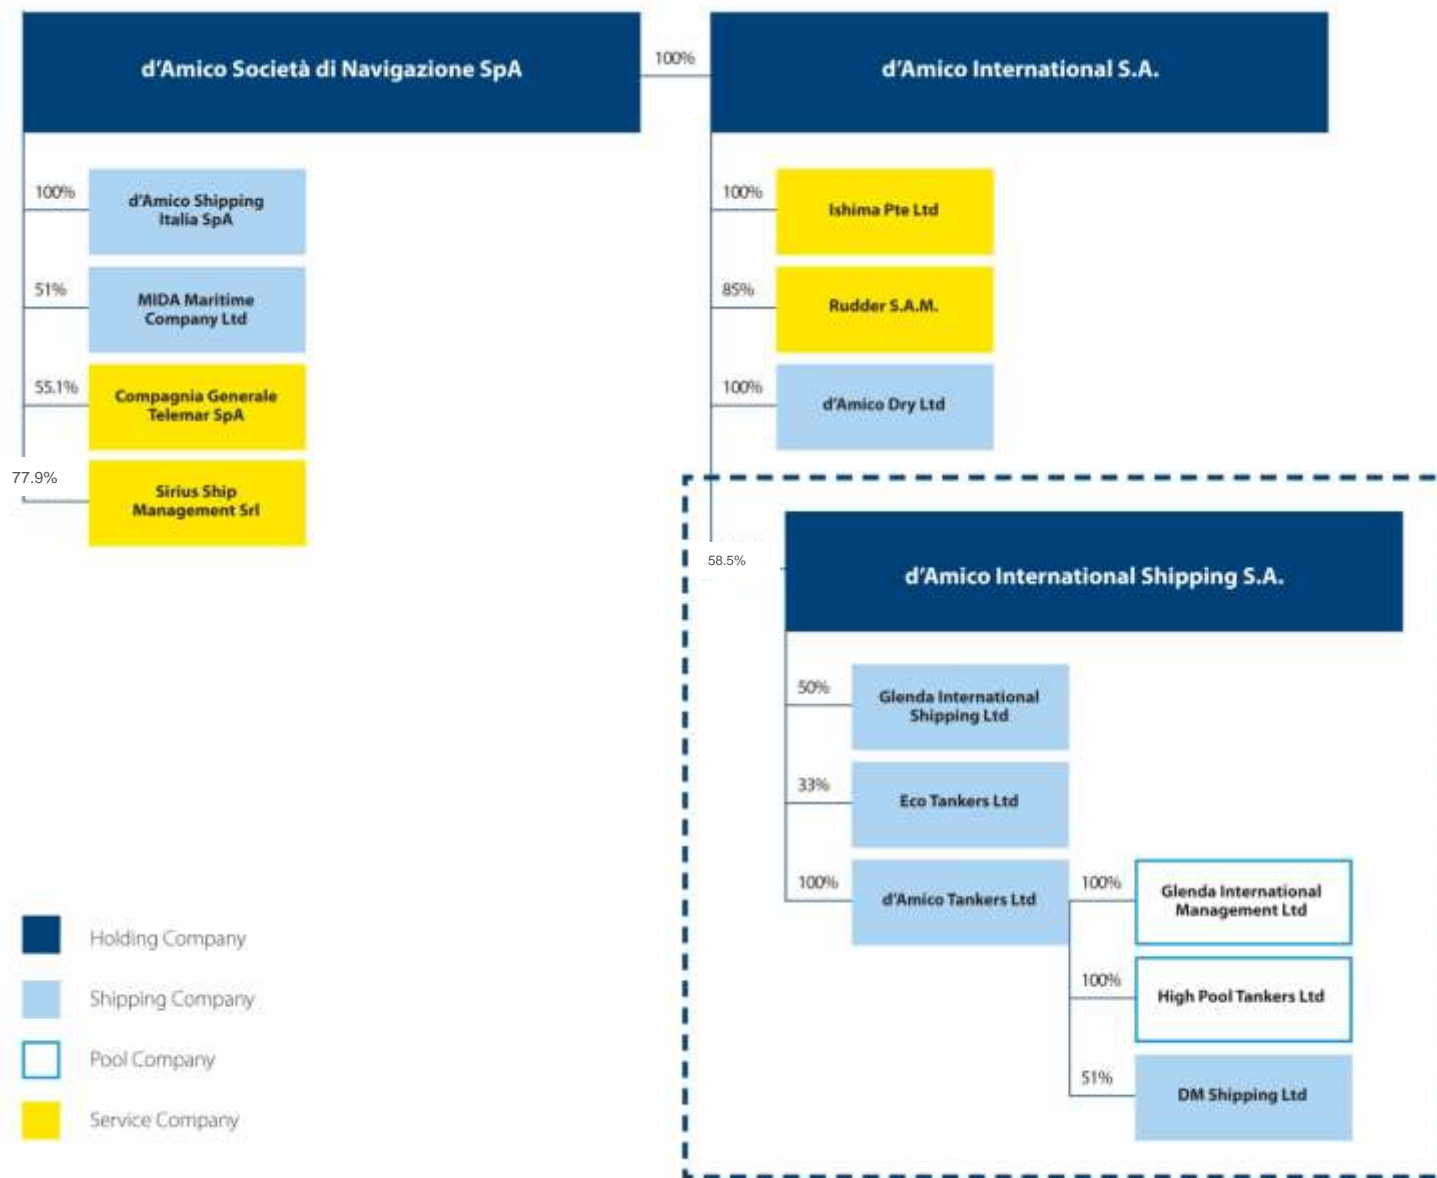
d'Amico Società di Navigazione SpA

100%

d'Amico International S.A.

100%
d'Amico Shipping Italia SpA

51%
MIDA Maritime Company Ltd

55.1%
Compagnia Generale Telemar SpA

77.9%
Sirius Ship Management Srl

100%
Ishima Pte Ltd

85%
Rudder S.A.M.

100%
d'Amico Dry Ltd

58.5%

d'Amico International Shipping S.A.

50%
Glenda International Shipping Ltd

33%
Eco Tankers Ltd

100%
d'Amico Tankers Ltd

100%
Glenda International Management Ltd

100%
High Pool Tankers Ltd

51%
DM Shipping Ltd

Holding Company
Shipping Company
Pool Company
Service Company